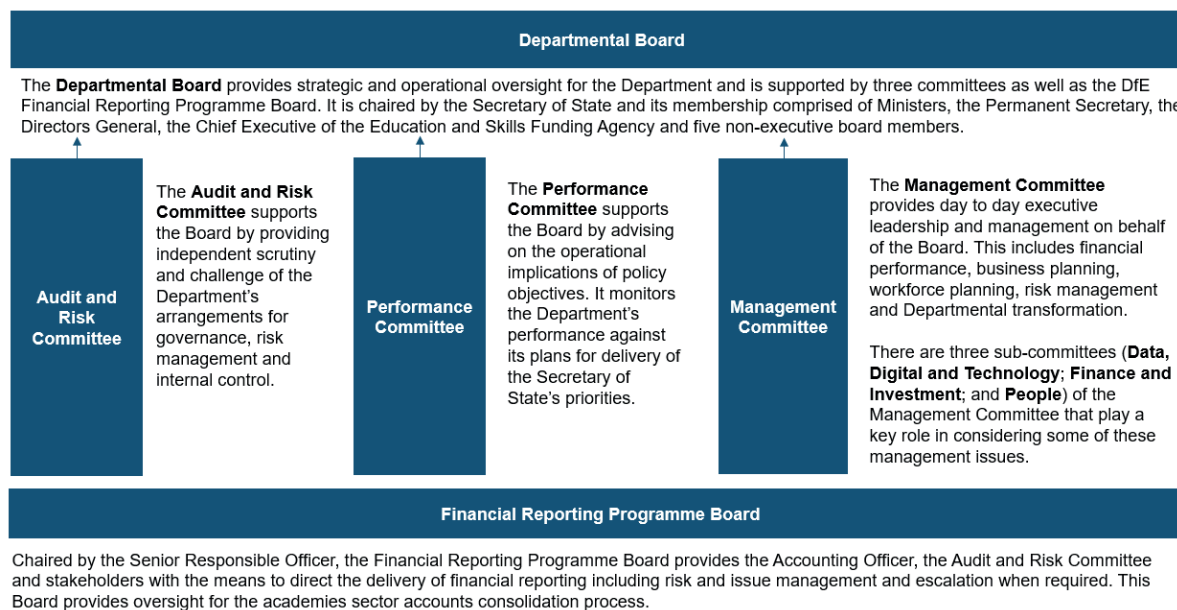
Departmental Board

The Departmental Board provides strategic and operational oversight for the Department and is supported by three committees as well as the DfE Financial Reporting Programme Board. It is chaired by the Secretary of State and its membership comprised of Ministers, the Permanent Secretary, the Directors General, the Chief Executive of the Education and Skills Funding Agency and five non-executive board members.

Audit and Risk Committee

The Audit and Risk Committee supports the Board by providing independent scrutiny and challenge of the Department's arrangements for governance, risk management and internal control.

Performance Committee

The Performance Committee supports the Board by advising on the operational implications of policy objectives. It monitors the Department's performance against its plans for delivery of the Secretary of State's priorities.

Management Committee

The Management Committee provides day to day executive leadership and management on behalf of the Board. This includes financial performance, business planning, workforce planning, risk management and Departmental transformation.

There are three sub-committees (Data, Digital and Technology; Finance and Investment; and People) of the Management Committee that play a key role in considering some of these management issues.

Financial Reporting Programme Board

Chaired by the Senior Responsible Officer, the Financial Reporting Programme Board provides the Accounting Officer, the Audit and Risk Committee and stakeholders with the means to direct the delivery of financial reporting including risk and issue management and escalation when required. This Board provides oversight for the academies sector accounts consolidation process.